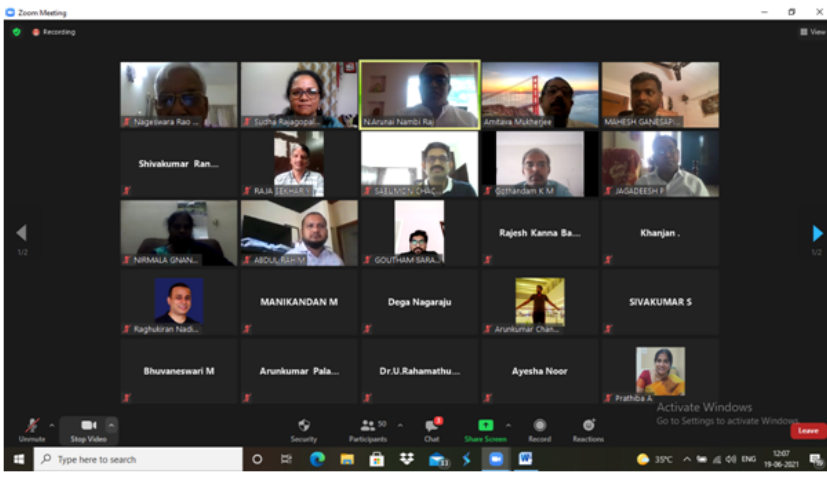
Zoom Meeting

Recording

View

Nageswara Rao ...

Sudha Rajagopal...

N.Arunai Nambi Raj

Amitava Mukherjee

MAHESH GANESAP...

Shivakumar Ran...

RAJA SEKHAR Y

SAJU SEN CHAC...

Gothandam K M

JAGADEESH F

NIRMALA GNAN...

ABDUL RAHIM

GOUTHAM SARA...

Rajesh Kanna Ba...

Khanjan .

Raghukiran Nadi...

MANIKANDAN M

Dega Nagaraju

Arunkumar Chan...

SIVAKUMAR S

Bhuvaneswari M

Arunkumar Pala...

Dr.U.Rahamathu...

Ayesha Noor

Prathiba A

1/2

1/2

Unmute

Stop Video

Security

50 Participants

Chat

Share Screen

Record

Reactions

Activate Windows
Go to Settings to activate Windows.

Leave

Type here to search

35°C

ENG

12:07
19-06-2021